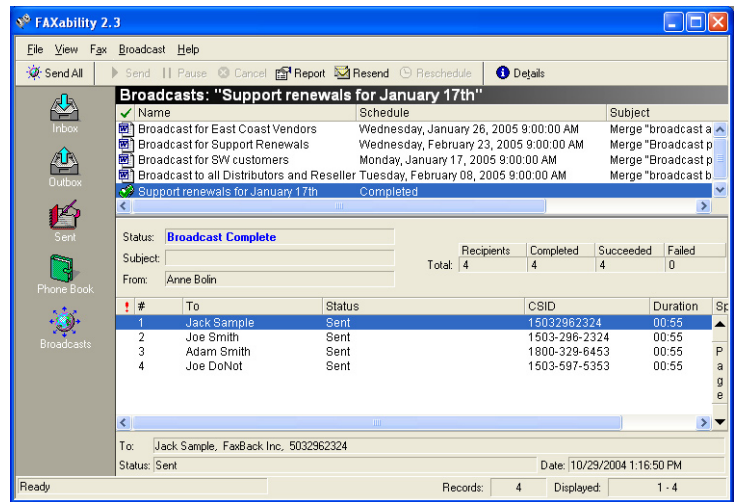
FAXability 2.3

File View Fax Broadcast Help

Send All | Send | Pause | Cancel | Report | Resend | Reschedule | Details

Inbox
Outbox
Sent
Phone Book
Broadcasts

Broadcasts: "Support renewals for January 17th"

| Name | Schedule | Subject |
|---|---|---|
| Broadcast for East Coast Vendors | Wednesday, January 26, 2005 9:00:00 AM | Merge "broadcast a |
| Broadcast for Support Renewals | Wednesday, February 23, 2005 9:00:00 AM | Merge "Broadcast p |
| Broadcast for SW customers | Monday, January 17, 2005 9:00:00 AM | Merge "Broadcast p |
| Broadcast to all Distributors and Reseller | Tuesday, February 08, 2005 9:00:00 AM | Merge "broadcast b |
| Support renewals for January 17th | Completed | |

Status: Broadcast Complete
Subject:
From: Anne Bolin

| | Recipients | Completed | Succeeded | Failed |
|---|---|---|---|---|
| Total: | 4 | 4 | 4 | 0 |

| ! | # | To | Status | CSID | Duration | Sp |
|---|---|---|---|---|---|---|
| | 1 | Jack Sample | Sent | 15032962324 | 00:55 | |
| | 2 | Joe Smith | Sent | 1503-296-2324 | 00:55 | |
| | 3 | Adam Smith | Sent | 1800-329-6453 | 00:55 | |
| | 4 | Joe DoNot | Sent | 1503-597-5353 | 00:55 | |

Page

To: Jack Sample, FaxBack Inc, 5032962324
Status: Sent
Date: 10/29/2004 1:16:50 PM

Ready
Records: 4
Displayed: 1 - 4